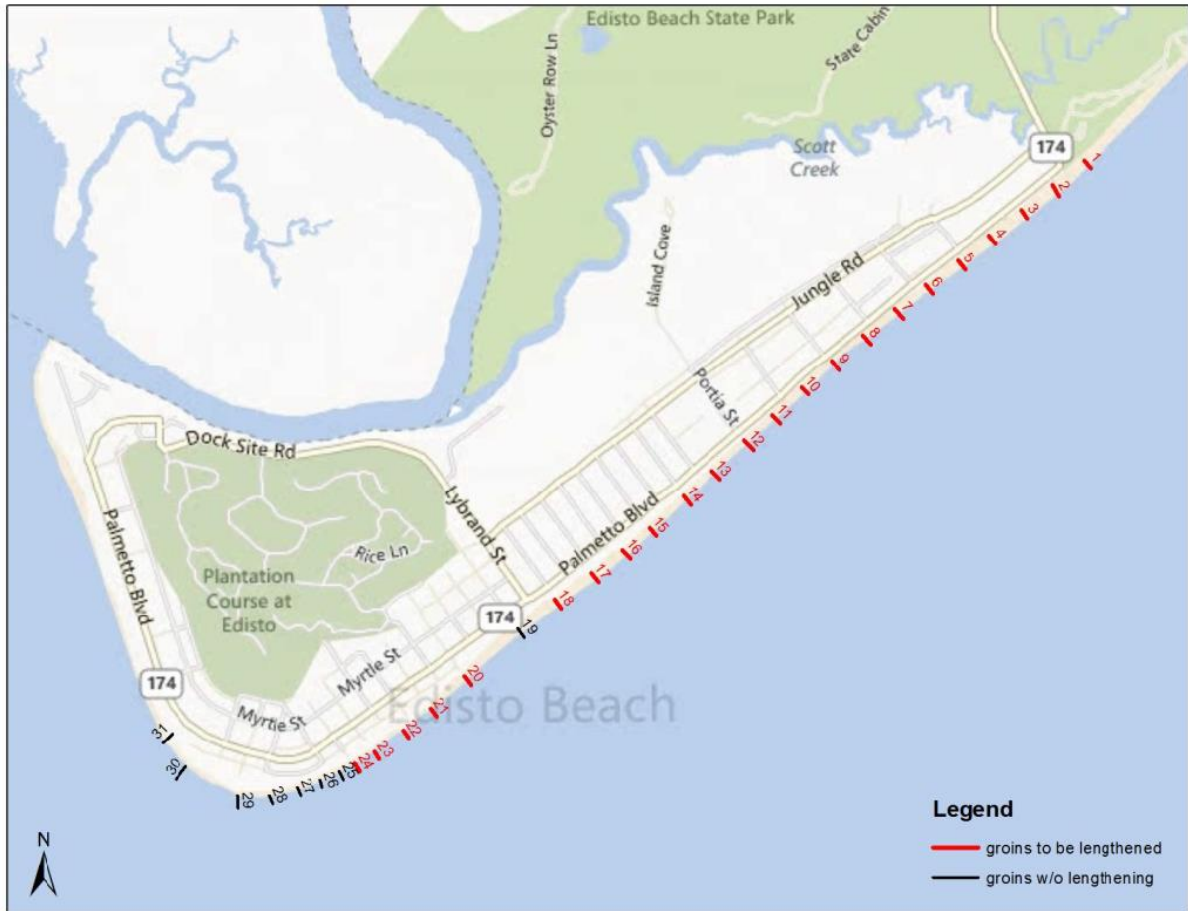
Edisto Beach State Park
Oyster Row Ln
State Cabin
Scott Creek
174
Island Cove
Jungle Rd
Portia St
Dock Site Rd
Lybrand St
Palmetto Blvd
Rice Ln
Plantation Course at Edisto
Palmetto Blvd
174
Myrtle St
Myrtle St
174
Edisto Beach
1
2
3
4
5
6
7
8
9
10
11
12
13
14
15
16
17
18
19
20
21
22
23
24
25
26
27
28
29
30
31
N
Legend
groins to be lengthened
groins w/o lengthening